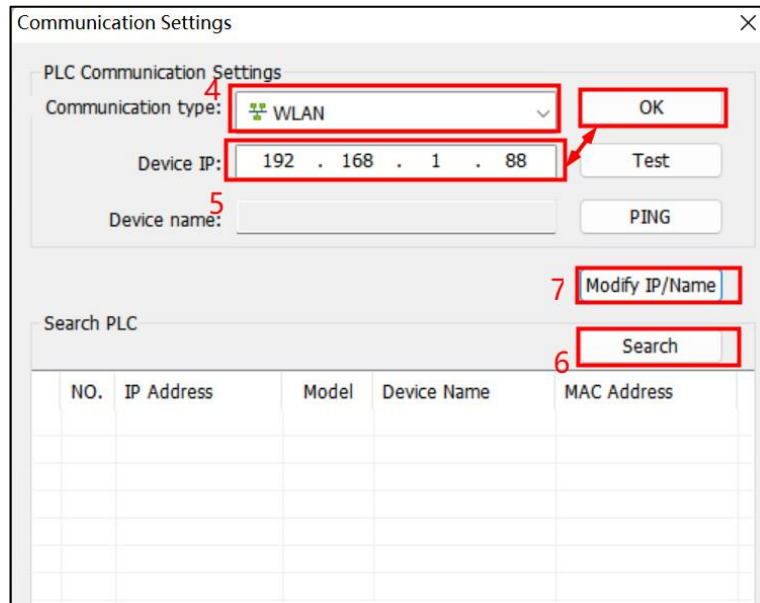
Communication Settings

PLC Communication Settings

4

Communication type: WLAN

OK

Device IP: 192 . 168 . 1 . 88

Test

5

Device name:

PING

7 Modify IP/Name

Search PLC

Search

6

| NO. | IP Address | Model | Device Name | MAC Address |
|---|---|---|---|---|
| | | | | |